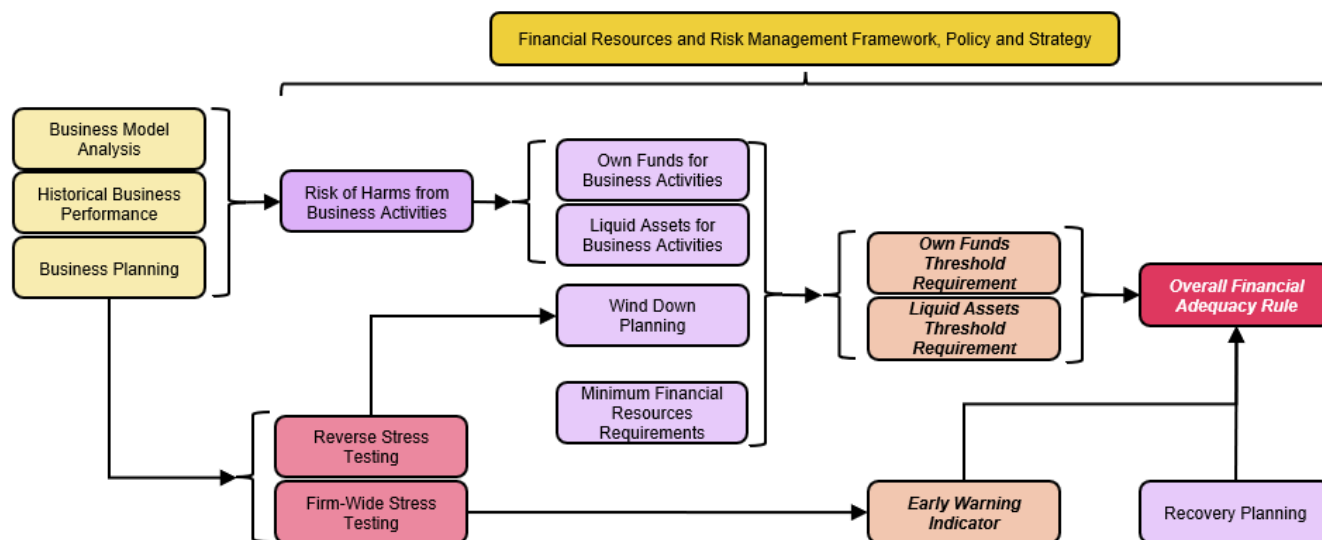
Financial Resources and Risk Management Framework, Policy and Strategy

Business Model Analysis

Historical Business Performance

Business Planning

Risk of Harms from Business Activities

Own Funds for Business Activities

Liquid Assets for Business Activities

Wind Down Planning

Minimum Financial Resources Requirements

Own Funds Threshold Requirement

Liquid Assets Threshold Requirement

Overall Financial Adequacy Rule

Reverse Stress Testing

Firm-Wide Stress Testing

Early Warning Indicator

Recovery Planning